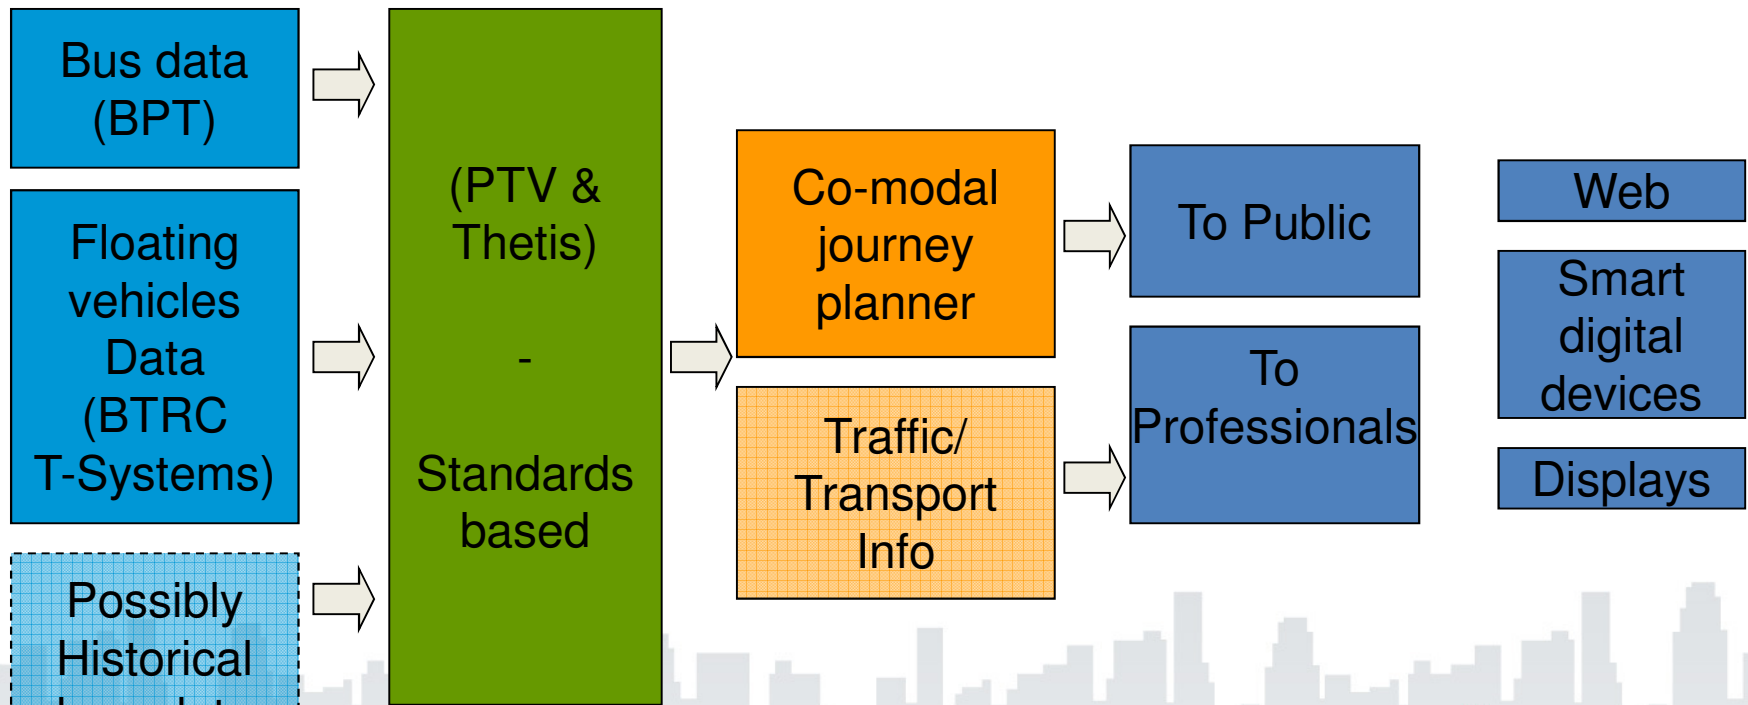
Bus data (BPT)

Floating vehicles Data (BTRC T-Systems)

Possibly Historical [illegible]

(PTV & Thetis)

-

Standards based

Co-modal journey planner

Traffic/ Transport Info

To Public

To Professionals

Web

Smart digital devices

Displays